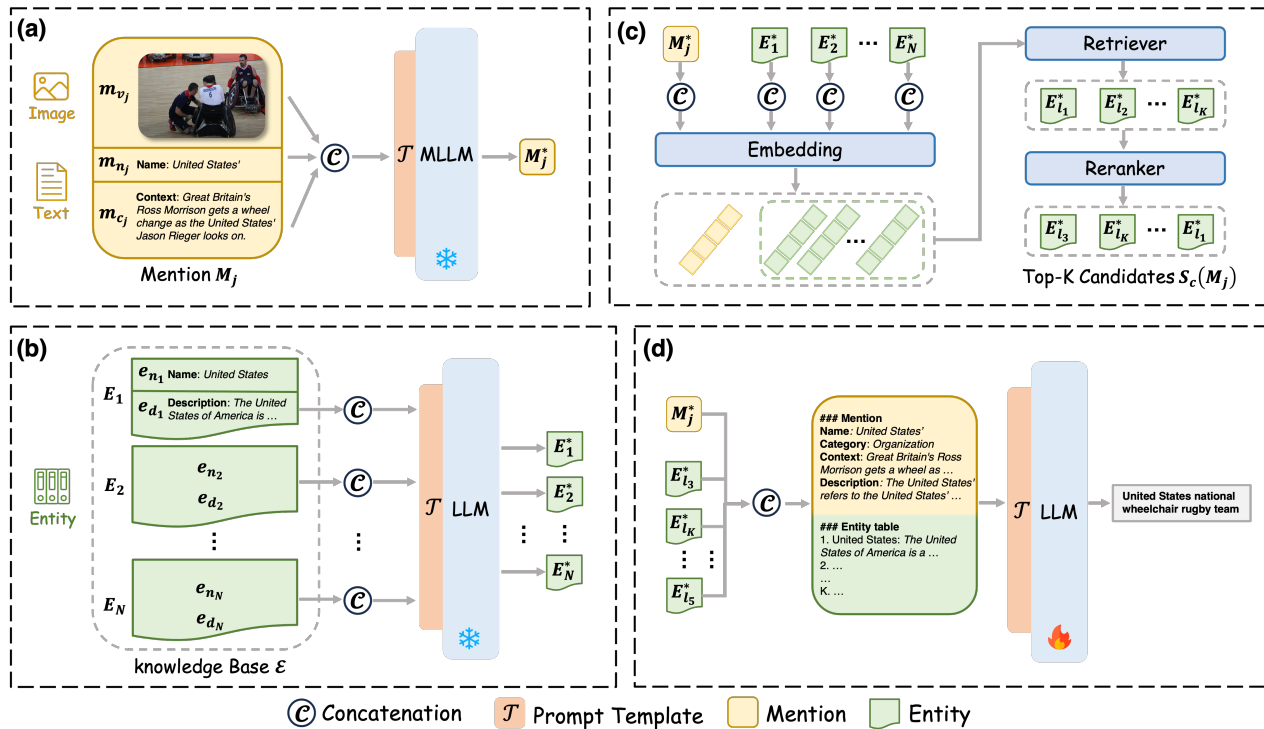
(a)

Image

Text

$m_{v_j}$

$m_{n_j}$ Name: United States'

$m_{c_j}$ Context: Great Britain's Ross Morrison gets a wheel change as the United States' Jason Rieger looks on.

Mention $M_j$

$\mathcal{C}$

$\mathcal{T}$ MLLM

$M_j^*$

(c)

$M_j^*$ $E_1^*$ $E_2^*$ ⋯ $E_N^*$

$\mathcal{C}$ $\mathcal{C}$ $\mathcal{C}$ $\mathcal{C}$

Embedding

⋯

Retriever

$E_{l_1}^*$ $E_{l_2}^*$ ⋯ $E_{l_K}^*$

Reranker

$E_{l_3}^*$ $E_{l_K}^*$ ⋯ $E_{l_1}^*$

Top-K Candidates $S_c(M_j)$

(b)

Entity

$E_1$ $e_{n_1}$ Name: United States
$e_{d_1}$ Description: The United States of America is …

$E_2$ $e_{n_2}$ $e_{d_2}$

⋮

$E_N$ $e_{n_N}$ $e_{d_N}$

knowledge Base $\mathcal{E}$

$\mathcal{C}$ $\mathcal{C}$ ⋮ $\mathcal{C}$

$\mathcal{T}$ LLM

$E_1^*$ $E_2^*$ ⋮ $E_N^*$

(d)

$M_j^*$

$E_{l_3}^*$

$E_{l_K}^*$

⋮ ⋮

$E_{l_5}^*$

$\mathcal{C}$

### Mention
Name: United States'
Category: Organization
Context: Great Britain's Ross Morrison gets a wheel as …
Description: The United States' refers to the United States' …

### Entity table
1. United States: The United States of America is a …
2. …
…
K. …

$\mathcal{T}$ LLM

United States national wheelchair rugby team

$\mathcal{C}$ Concatenation $\mathcal{T}$ Prompt Template Mention Entity